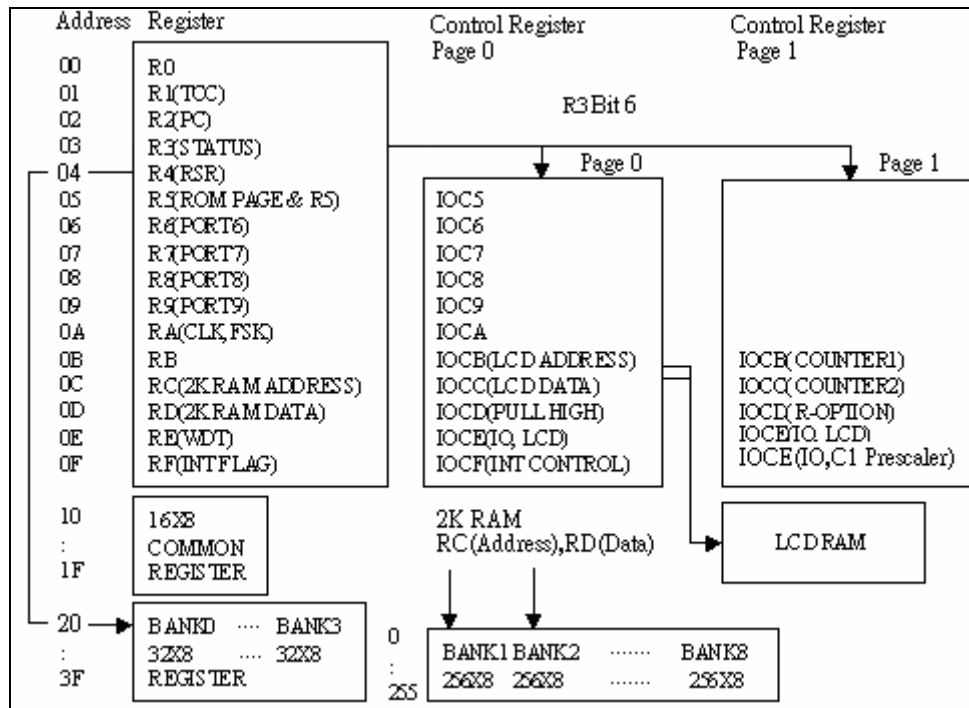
Address Register

Control Register
Page 0

Control Register
Page 1

00 R0
01 R1(TCC)
02 R2(PC)
03 R3(STATUS)
04 R4(RSR)
05 R5(ROM PAGE & R5)
06 R6(PORT6)
07 R7(PORT7)
08 R8(PORT8)
09 R9(PORT9)
0A RA(CLK,FSK)
0B RB
0C RC(2K RAM ADDRESS)
0D RD(2K RAM DATA)
0E RE(WDT)
0F RF(INT FLAG)

R3 Bit 6

Page 0

IOC5
IOC6
IOC7
IOC8
IOC9
IOCA
IOCB(LCD ADDRESS)
IOCC(LCD DATA)
IOCD(PULL HIGH)
IOCE(IO, LCD)
IOCF(INT CONTROL)

Page 1

IOCB(COUNTER1)
IOCC(COUNTER2)
IOCD(R-OPTION)
IOCE(IO, LCD)
IOCE(IO,C1 Prescaler)

10
:
1F

16X8
COMMON
REGISTER

2K RAM
RC(Address),RD(Data)

LCD RAM

20
:
3F

BANK0 ···· BANK3
32X8 ···· 32X8
REGISTER

0
:
255

BANK1 BANK2 ······· BANK8
256X8 256X8 ······· 256X8